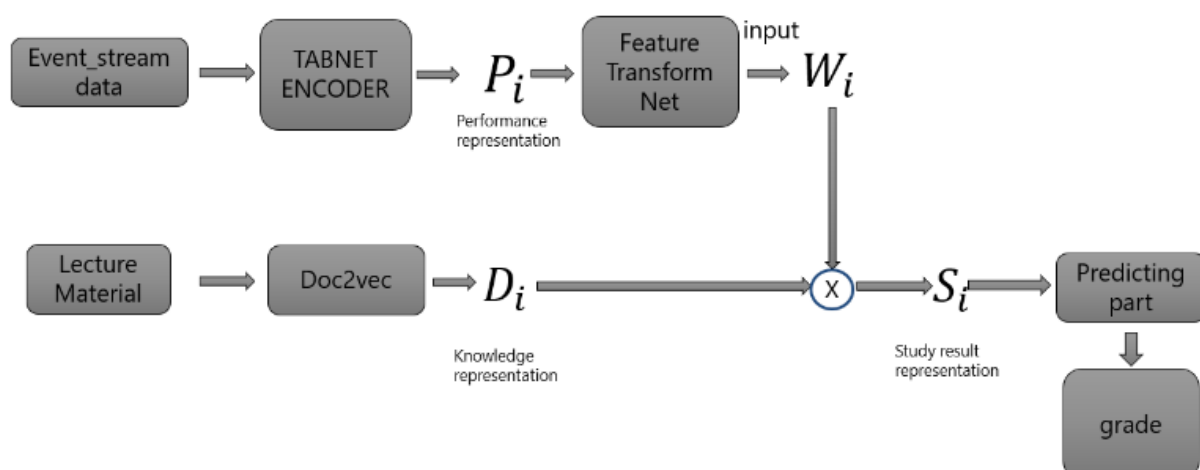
Event_stream data

TABNET ENCODER

$P_i$

Performance representation

Feature Transform Net

input

$W_i$

Lecture Material

Doc2vec

$D_i$

Knowledge representation

X

$S_i$

Study result representation

Predicting part

grade